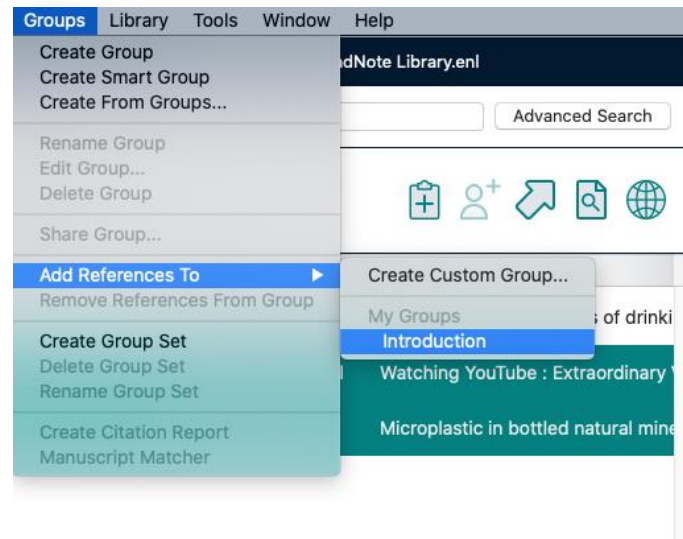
Groups Library Tools Window Help

Create Group
Create Smart Group
Create From Groups...

Rename Group
Edit Group...
Delete Group

Share Group...

Add References To
Remove References From Group

Create Group Set
Delete Group Set
Rename Group Set

Create Citation Report
Manuscript Matcher

Create Custom Group...
My Groups
Introduction

dNote Library.enl

Advanced Search

s of drinki

Watching YouTube : Extraordinary V

Microplastic in bottled natural mine